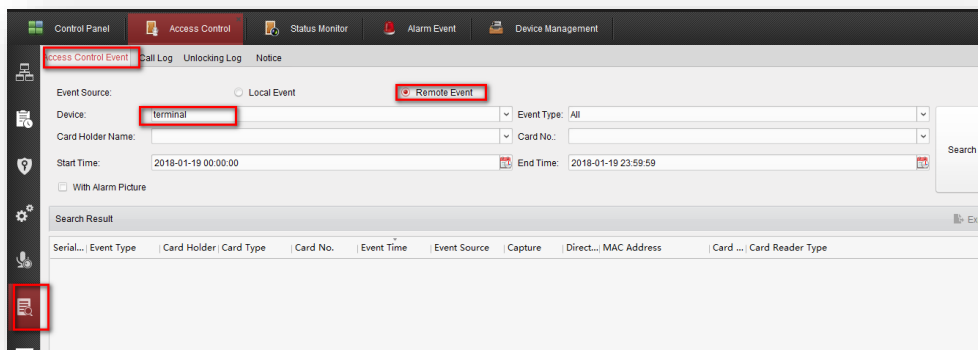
Control Panel | Access Control | Status Monitor | Alarm Event | Device Management

ccess Control Event | Call Log | Unlocking Log | Notice

Event Source: Local Event Remote Event

Device: terminal

Event Type: All

Card Holder Name:

Card No.:

Start Time: 2018-01-19 00:00:00

End Time: 2018-01-19 23:59:59

Search

With Alarm Picture

Search Result

Ex

| Serial... | Event Type | Card Holder | Card Type | Card No. | Event Time | Event Source | Capture | Direct... | MAC Address | Card ... | Card Reader Type |
|---|---|---|---|---|---|---|---|---|---|---|---|